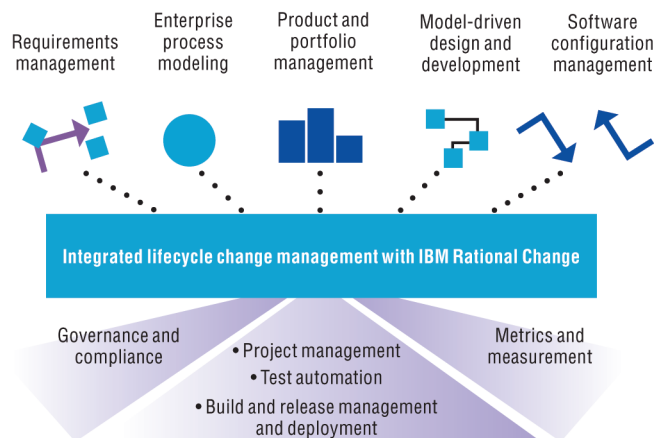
Requirements management

Enterprise process modeling

Product and portfolio management

Model-driven design and development

Software configuration management

Integrated lifecycle change management with IBM Rational Change

Governance and compliance

• Project management
• Test automation
• Build and release management and deployment

Metrics and measurement